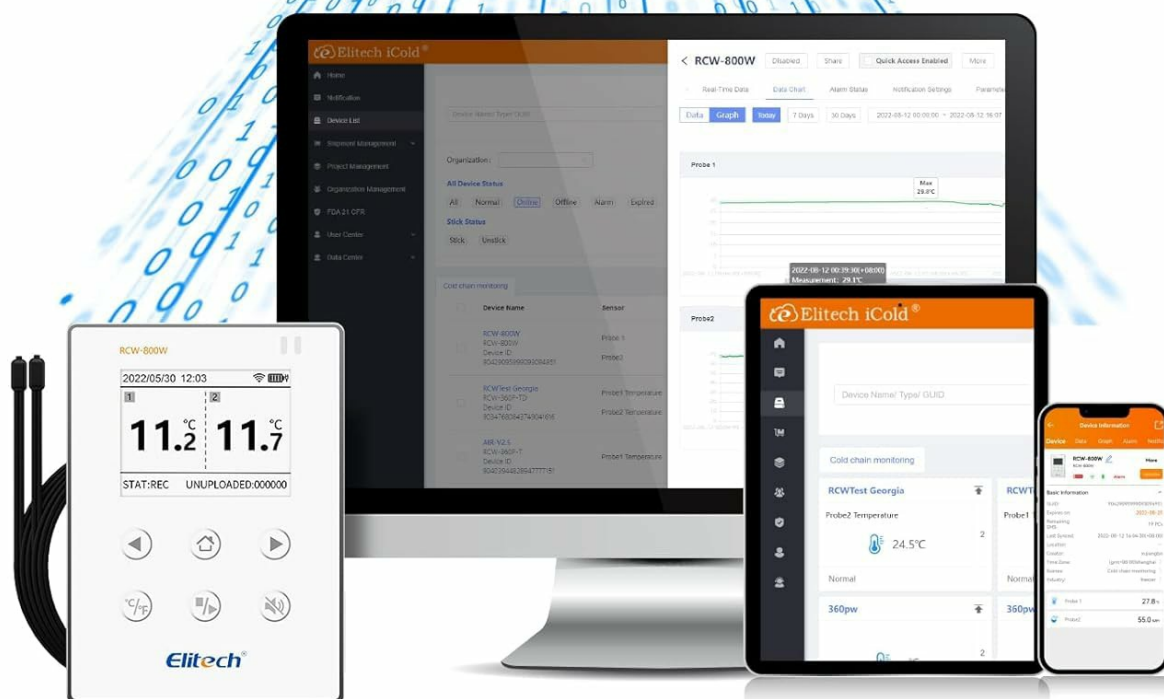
Elitech iCold®

Home
Notification
Device List
Shipment Management
Project Management
Organization Management
FDA 21 CFR
User Center
Data Center

Organization:
All Device Status
All Normal Online Offline Alarm Expired
Stick Status
Stick Unstick

Cold chain monitoring
Device Name Sensor
RCW-800W RCW-800W Device ID Probe1 Probe2
RCWTest Georgia RCW-360P-TD Device ID Probe1 Temperature Probe2 Temperature
AIR V2.5 RCW-360P-T Device ID Probe1 Temperature

< RCW-800W Disabled Share Quick Access Enabled More
Real-Time Data Data Chart Alarm Status Notification Settings Parame
Data Graph Today 7 Days 30 Days 2022-08-12 00:00:00 ~ 2022-08-12 16:07
Probe 1
Max 29.8°C
2022-08-12 00:39:30(+08:00) Measurement: 29.1°C
Probe2

RCW-800W
2022/05/30 12:03
1 2
11.2 °C 11.7 °C
STAT:REC UNUPLOADED:000000
°C/°F
Elitech®

Elitech iCold®
Device Name/ Type/ GUID
Cold chain monitoring
RCWTest Georgia
Probe2 Temperature
24.5°C
2
Normal
RCWT
Probe1
Norma
360pw
360p
2

Device Information
Device Data Graph Alarm Notifi
RCW-800W More
Basic Information
Probe 1 27.8
Probe2 55.0